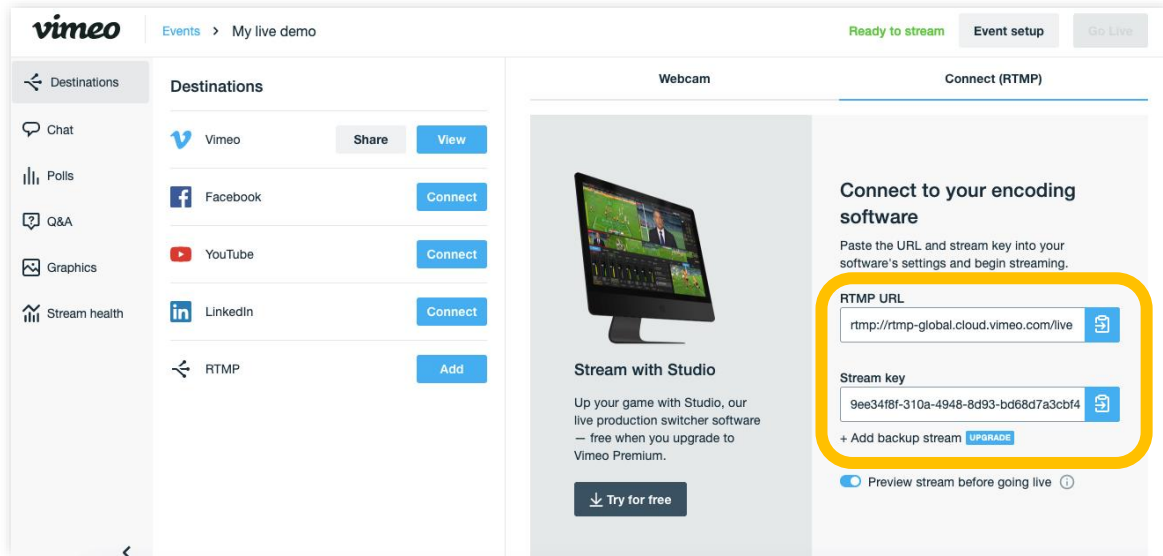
vimeo

Events > My live demo

Ready to stream Event setup Go Live

Destinations
Chat
Polls
Q&A
Graphics
Stream health

Destinations

Vimeo Share View
Facebook Connect
YouTube Connect
LinkedIn Connect
RTMP Add

Webcam Connect (RTMP)

Stream with Studio

Up your game with Studio, our live production switcher software — free when you upgrade to Vimeo Premium.

Try for free

Connect to your encoding software

Paste the URL and stream key into your software's settings and begin streaming.

RTMP URL

rtmp://rtmp-global.cloud.vimeo.com/live

Stream key

9ee34f8f-310a-4948-8d93-bd68d7a3cbf4

+ Add backup stream UPGRADE

Preview stream before going live